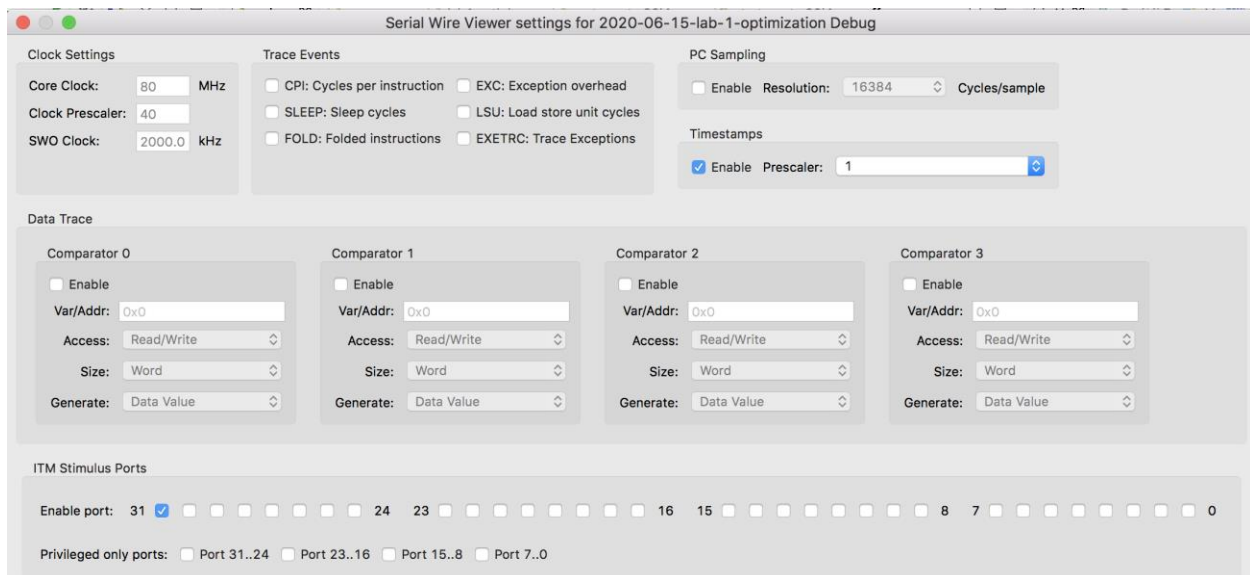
Serial Wire Viewer settings for 2020-06-15-lab-1-optimization Debug

Clock Settings
Core Clock: 80 MHz
Clock Prescaler: 40
SWO Clock: 2000.0 kHz

Trace Events
CPI: Cycles per instruction
EXC: Exception overhead
SLEEP: Sleep cycles
LSU: Load store unit cycles
FOLD: Folded instructions
EXETRC: Trace Exceptions

PC Sampling
Enable Resolution: 16384 Cycles/sample

Timestamps
Enable Prescaler: 1

Data Trace

Comparator 0
Enable
Var/Addr: 0x0
Access: Read/Write
Size: Word
Generate: Data Value

Comparator 1
Enable
Var/Addr: 0x0
Access: Read/Write
Size: Word
Generate: Data Value

Comparator 2
Enable
Var/Addr: 0x0
Access: Read/Write
Size: Word
Generate: Data Value

Comparator 3
Enable
Var/Addr: 0x0
Access: Read/Write
Size: Word
Generate: Data Value

ITM Stimulus Ports

Enable port: 31 24 23 16 15 8 7 0

Privileged only ports: Port 31..24 Port 23..16 Port 15..8 Port 7..0